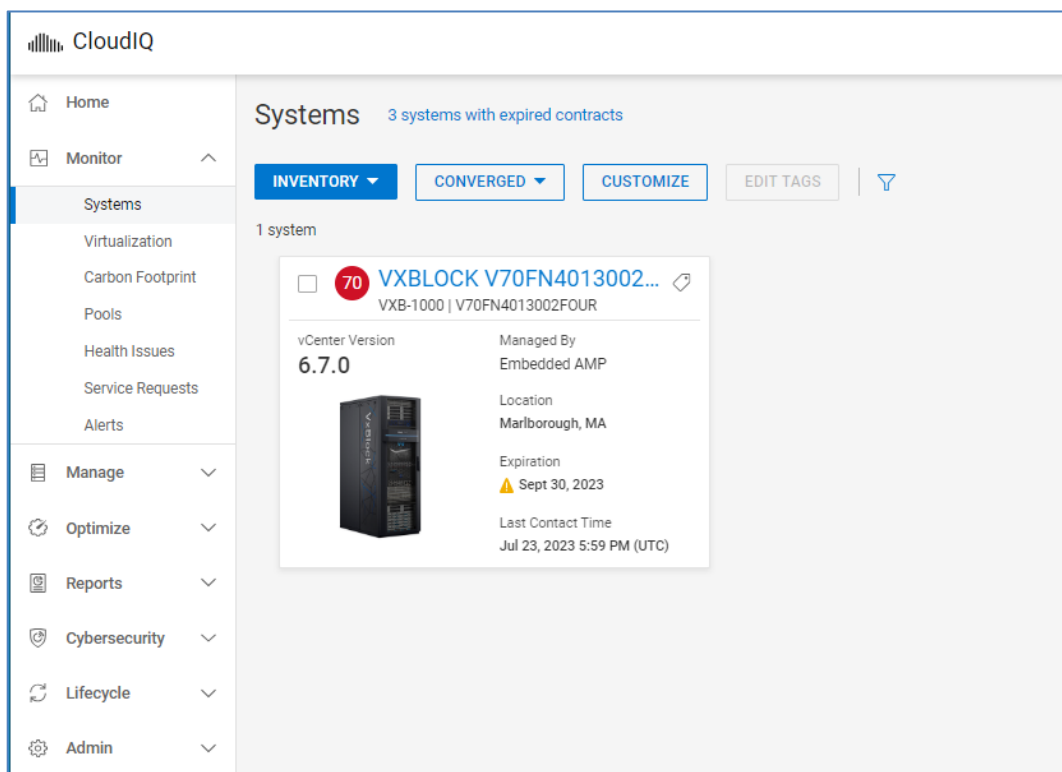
CloudIQ

Home

Monitor

Systems

Virtualization

Carbon Footprint

Pools

Health Issues

Service Requests

Alerts

Manage

Optimize

Reports

Cybersecurity

Lifecycle

Admin

Systems 3 systems with expired contracts

INVENTORY CONVERGED CUSTOMIZE EDIT TAGS

1 system

70 VXBLOCK V70FN4013002...

VXB-1000 | V70FN4013002FOUR

vCenter Version

6.7.0

VxBlock

Managed By

Embedded AMP

Location

Marlborough, MA

Expiration

Sept 30, 2023

Last Contact Time

Jul 23, 2023 5:59 PM (UTC)